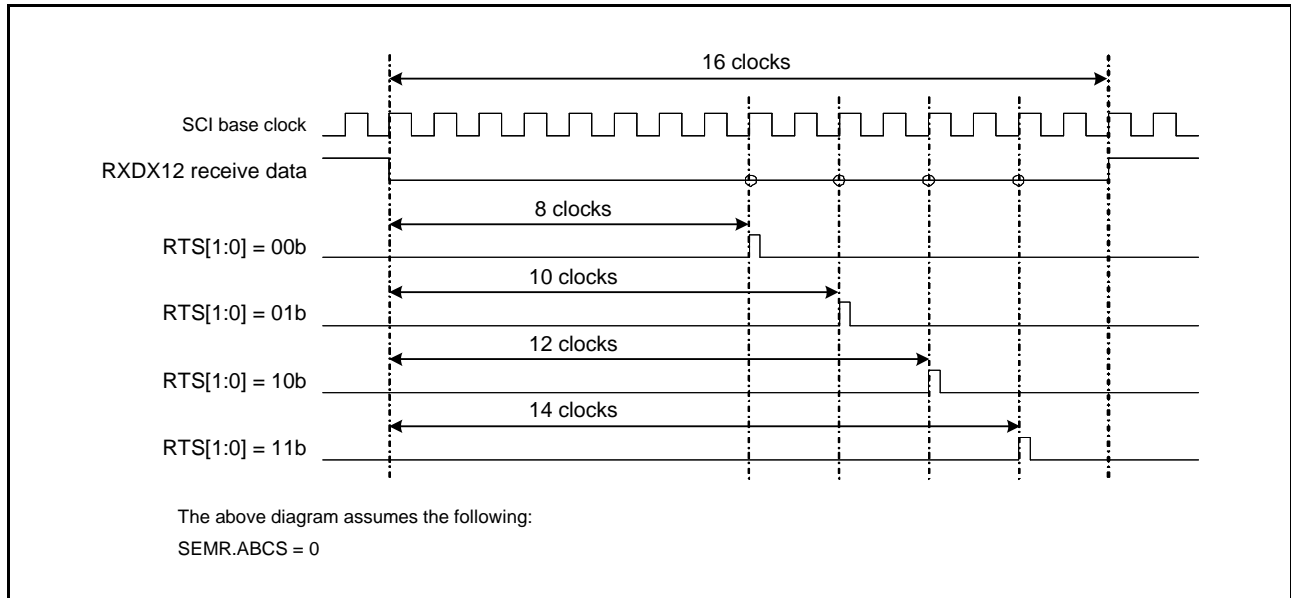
16 clocks

SCI base clock

RXDX12 receive data

8 clocks

RTS[1:0] = 00b

10 clocks

RTS[1:0] = 01b

12 clocks

RTS[1:0] = 10b

14 clocks

RTS[1:0] = 11b

The above diagram assumes the following:

SEMR.ABCS = 0